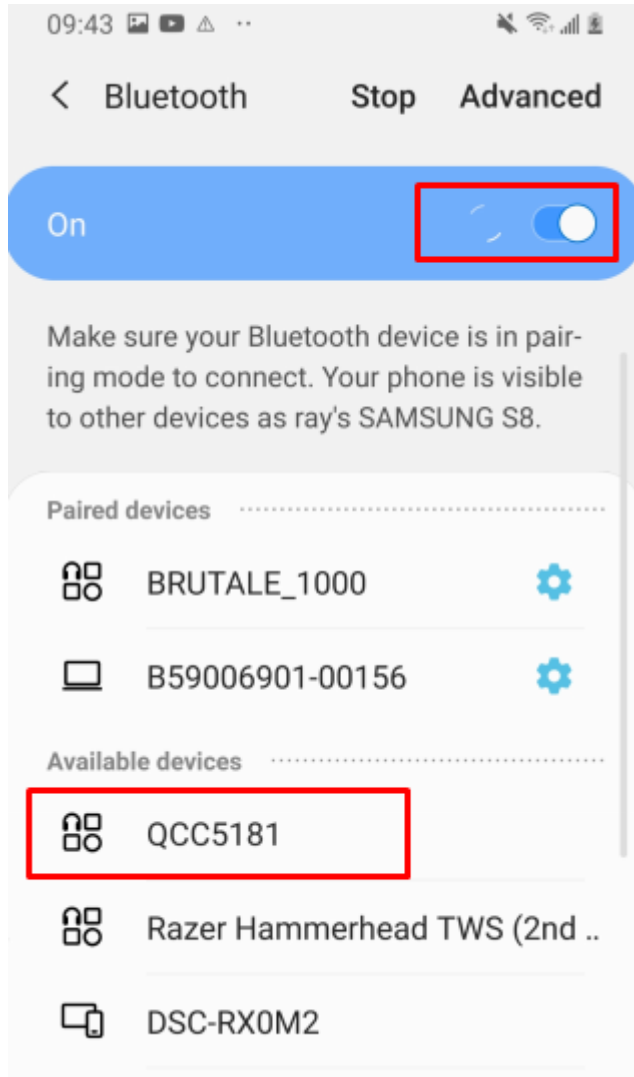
09:43

Bluetooth Stop Advanced

On

Make sure your Bluetooth device is in pairing mode to connect. Your phone is visible to other devices as ray's SAMSUNG S8.

Paired devices

BRUTALE_1000

B59006901-00156

Available devices

QCC5181

Razer Hammerhead TWS (2nd ..

DSC-RX0M2